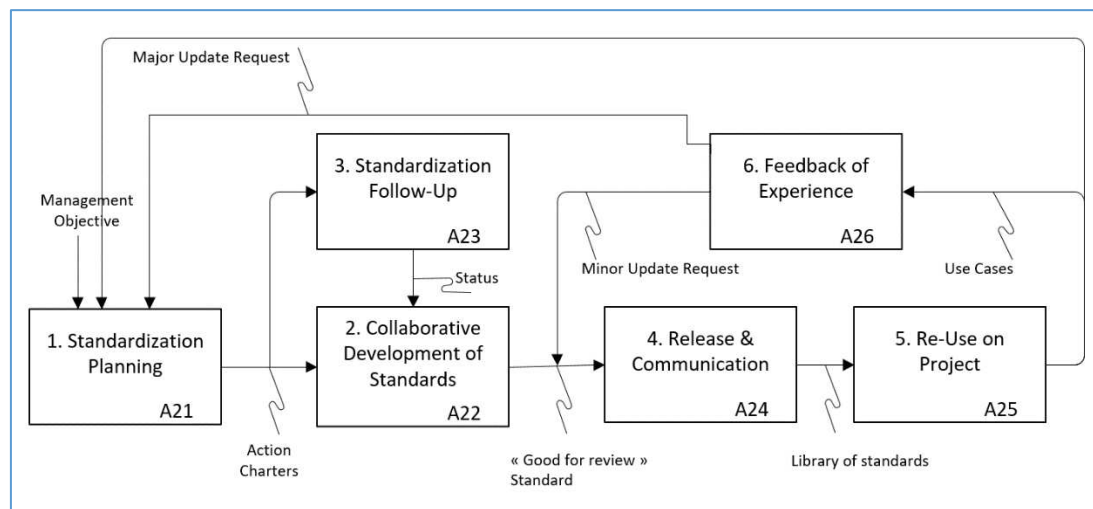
Major Update Request

Management Objective

3. Standardization Follow-Up
A23

6. Feedback of Experience
A26

Status

Minor Update Request

Use Cases

1. Standardization Planning
A21

2. Collaborative Development of Standards
A22

4. Release & Communication
A24

5. Re-Use on Project
A25

Action Charters

« Good for review » Standard

Library of standards